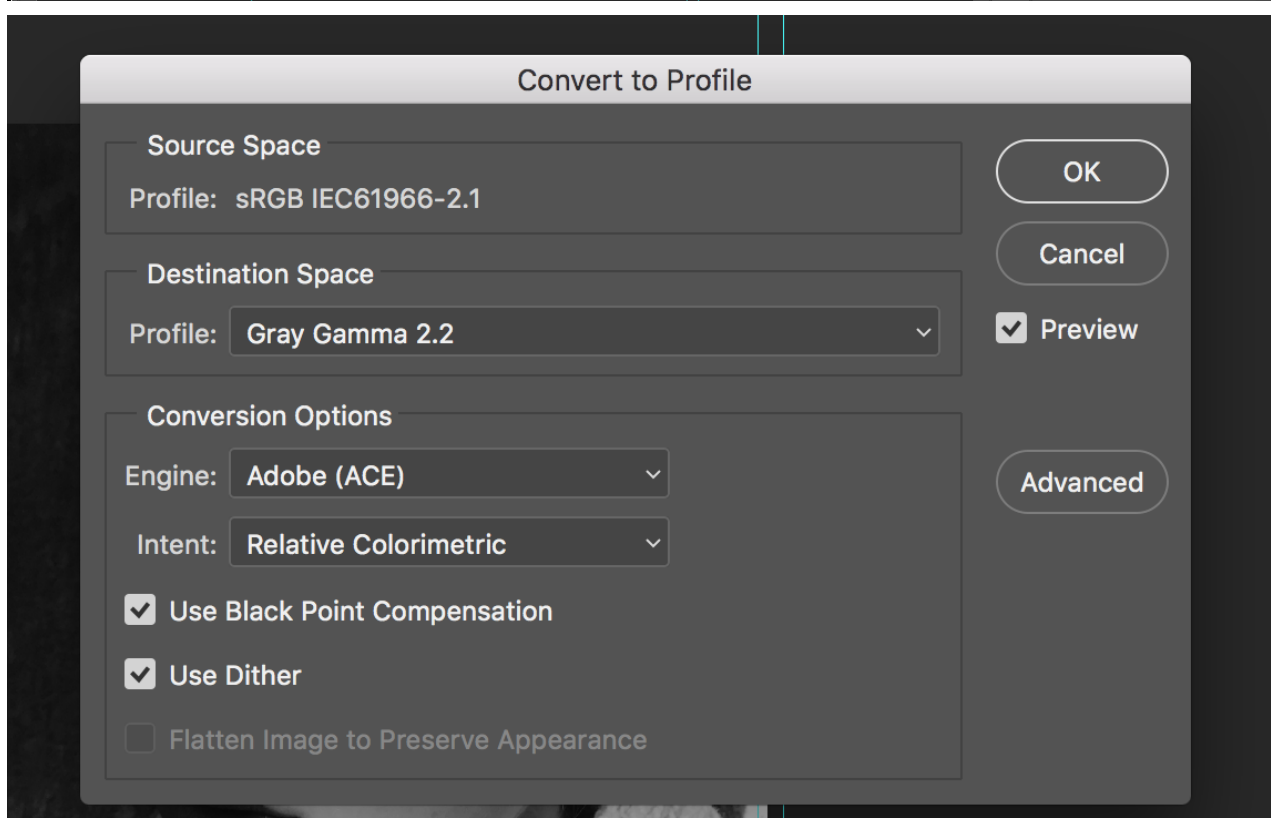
Convert to Profile

Source Space
Profile: sRGB IEC61966-2.1

Destination Space
Profile: Gray Gamma 2.2

Conversion Options
Engine: Adobe (ACE)
Intent: Relative Colorimetric
Use Black Point Compensation
Use Dither
Flatten Image to Preserve Appearance

OK
Cancel
Preview
Advanced